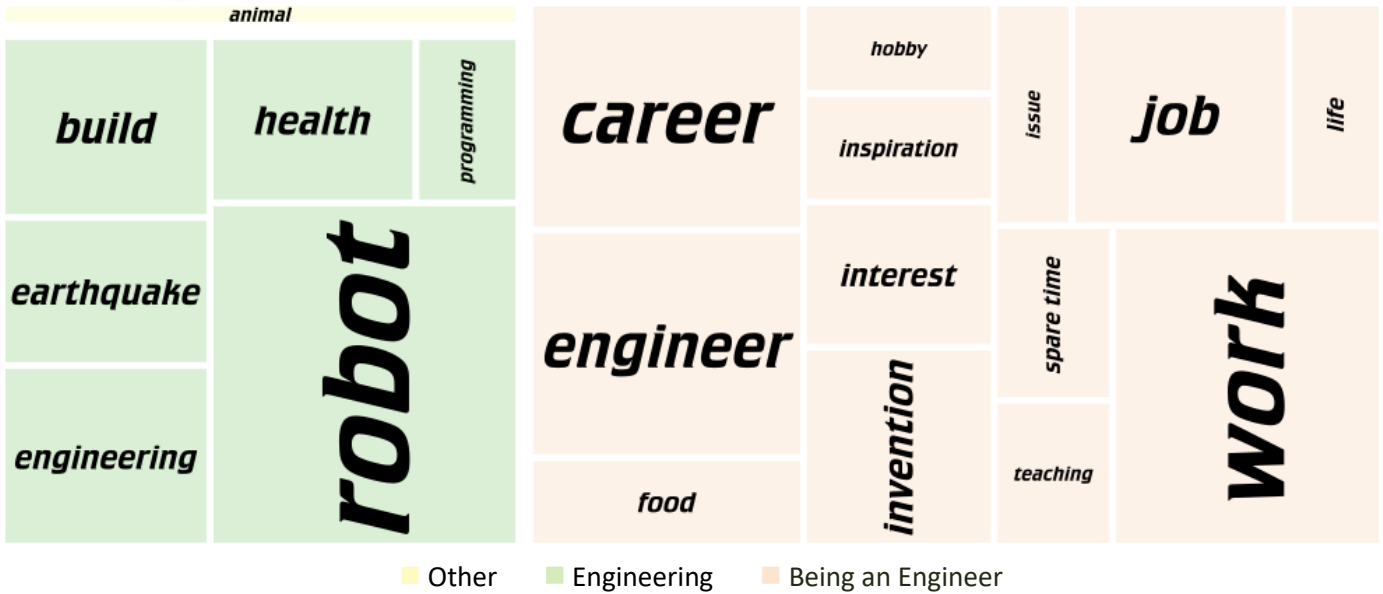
animal

build

health

programming

earthquake

robot

engineering

career

hobby

inspiration

issue

job

life

interest

engineer

spare time

work

invention

teaching

food

Other Engineering Being an Engineer